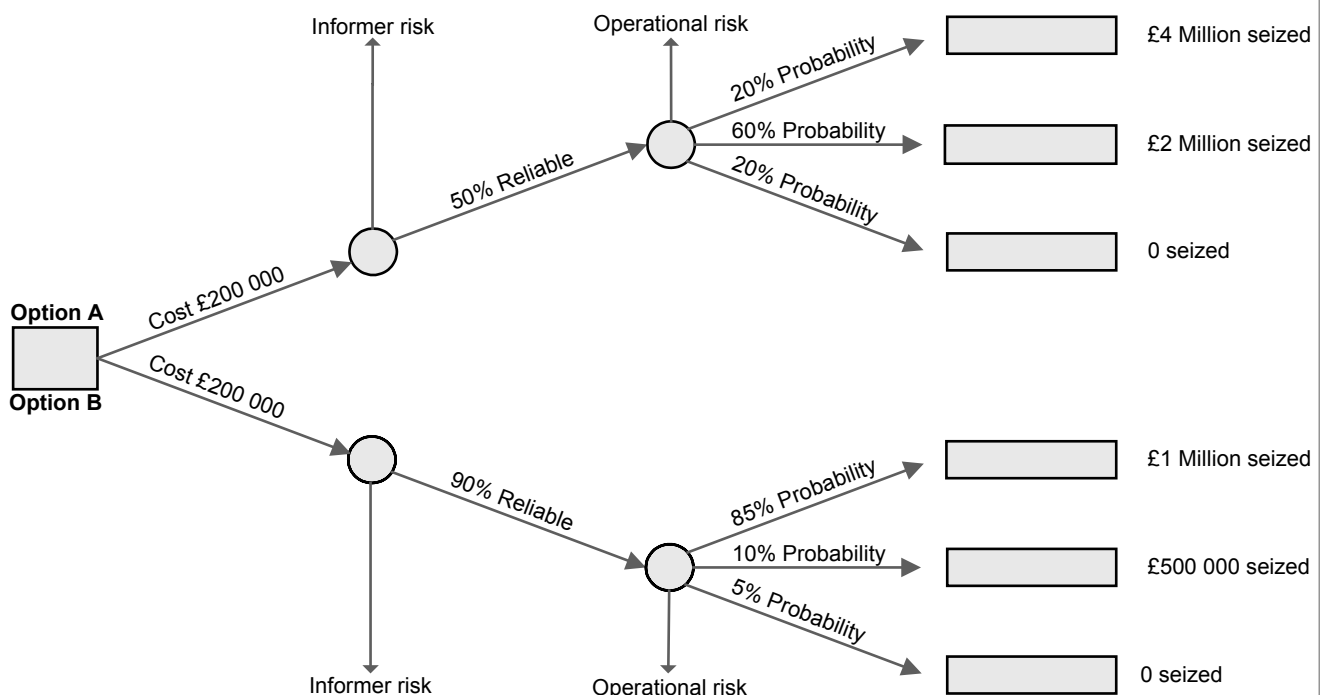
Informer risk

Operational risk

20% Probability

£4 Million seized

60% Probability

£2 Million seized

50% Reliable

20% Probability

0 seized

Cost £200 000

Option A

Option B

Cost £200 000

£1 Million seized

85% Probability

90% Reliable

10% Probability

£500 000 seized

5% Probability

0 seized

Informer risk

Operational risk